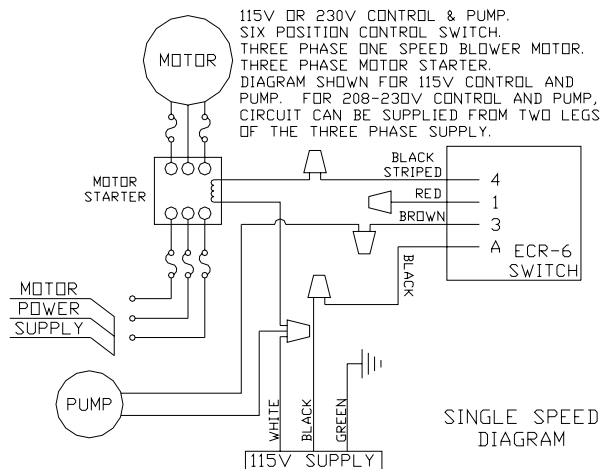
115V OR 230V CONTROL & PUMP.
SIX POSITION CONTROL SWITCH.
THREE PHASE ONE SPEED BLOWER MOTOR.
THREE PHASE MOTOR STARTER.
DIAGRAM SHOWN FOR 115V CONTROL AND PUMP. FOR 208-230V CONTROL AND PUMP, CIRCUIT CAN BE SUPPLIED FROM TWO LEGS OF THE THREE PHASE SUPPLY.

MOTOR

MOTOR STARTER

BLACK STRIPED
RED
BROWN
BLACK

4
1
3
A

ECR-6 SWITCH

MOTOR POWER SUPPLY

PUMP

WHITE
BLACK
GREEN

115V SUPPLY

SINGLE SPEED DIAGRAM